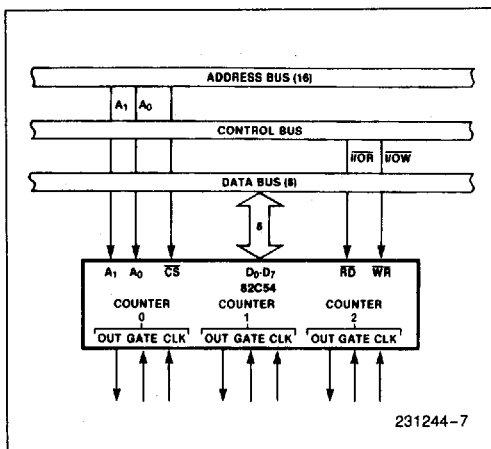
ADDRESS BUS (16)

$A_1$ $A_0$

CONTROL BUS

$\overline{I/OR}$ $\overline{I/OW}$

DATA BUS (8)

8

$A_1$ $A_0$ $\overline{CS}$ $D_0$-$D_7$ $\overline{RD}$ $\overline{WR}$

82C54

COUNTER 0

OUT GATE CLK

COUNTER 1

OUT GATE CLK

COUNTER 2

OUT GATE CLK

231244-7